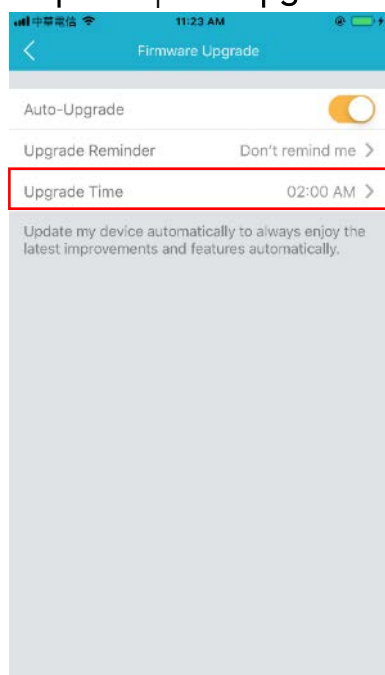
中華電信
11:23 AM

Firmware Upgrade

Auto-Upgrade

Upgrade Reminder
Don't remind me

Upgrade Time
02:00 AM

Update my device automatically to always enjoy the latest improvements and features automatically.